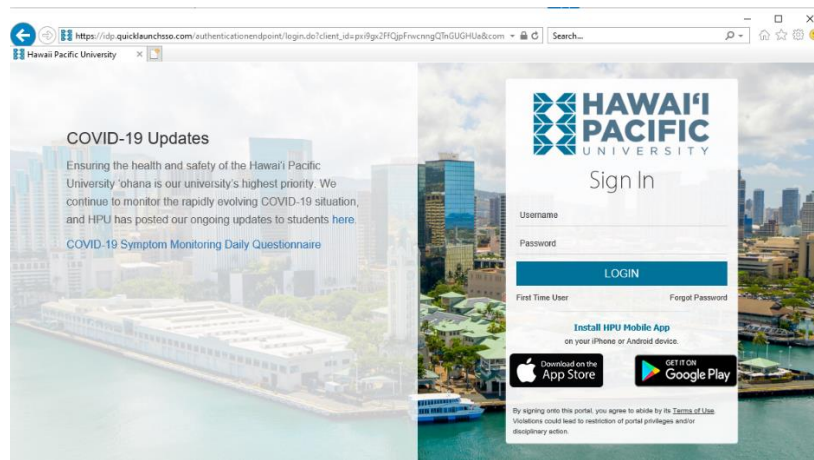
https://idp.quicklaunchsso.com/authenticationendpoint/login.do?client_id=px9gx2FfQjpFrwcnngQTnGUGHUa&com

Search...

Hawaii Pacific University

COVID-19 Updates

Ensuring the health and safety of the Hawaiʻi Pacific University ʻohana is our university's highest priority. We continue to monitor the rapidly evolving COVID-19 situation, and HPU has posted our ongoing updates to students here.

COVID-19 Symptom Monitoring Daily Questionnaire

HAWAIʻI PACIFIC UNIVERSITY

Sign In

Username

Password

LOGIN

First Time User

Forgot Password

Install HPU Mobile App
on your iPhone or Android device.

Download on the App Store

GET IT ON Google Play

By signing onto this portal, you agree to abide by its Terms of Use. Violations could lead to restriction of portal privileges and/or disciplinary action.